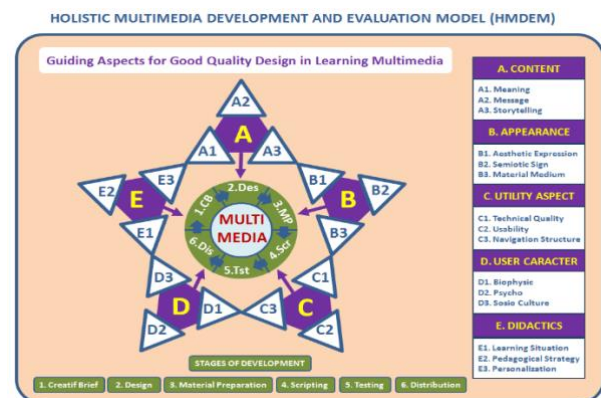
HOLISTIC MULTIMEDIA DEVELOPMENT AND EVALUATION MODEL (HMDEM)

Guiding Aspects for Good Quality Design in Learning Multimedia

A2
A
A1
A3
E2
E3
B1
B2
E
B
E1
B3
D3
C1
D
C
D2
D1
C3
C2

MULTI MEDIA
1.CB
2.Des
3.MP
4.Scr
5.Tst
6.Dis

STAGES OF DEVELOPMENT

1. Creatif Brief
2. Design
3. Material Preparation
4. Scripting
5. Testing
6. Distribution

A. CONTENT
A1. Meaning
A2. Message
A3. Storytelling

B. APPEARANCE
B1. Aesthetic Expression
B2. Semiotic Sign
B3. Material Medium

C. UTILITY ASPECT
C1. Technical Quality
C2. Usability
C3. Navigation Structure

D. USER CARACTER
D1. Biophysic
D2. Psycho
D3. Sosio Culture

E. DIDACTICS
E1. Learning Situation
E2. Pedagogical Strategy
E3. Personalization